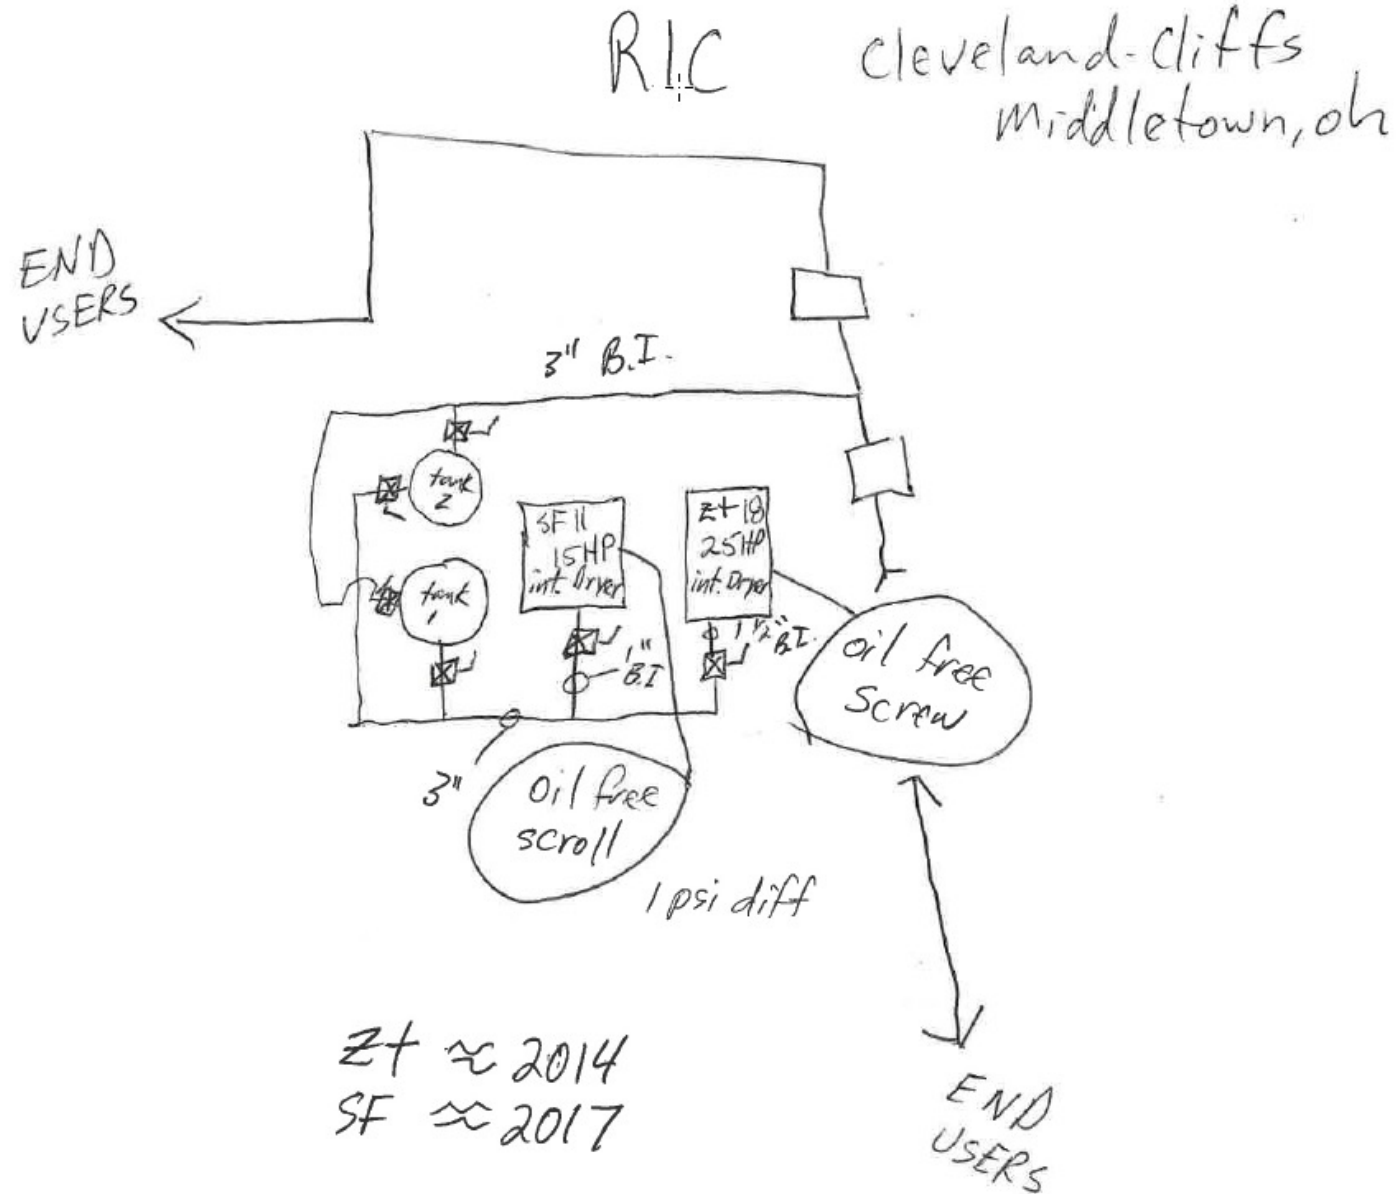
RIC

Cleveland-Cliffs
Middletown, oh

END USERS

3" B.I.

tank 2

tank 1

SF11 15HP int. Dryer

Zt18 25HP int. Dryer

1" B.I

$1\frac{1}{2}$" B.I.

oil free Screw

3"

Oil free scroll

1 psi diff

END USERS

Zt ≈ 2014
SF ≈ 2017